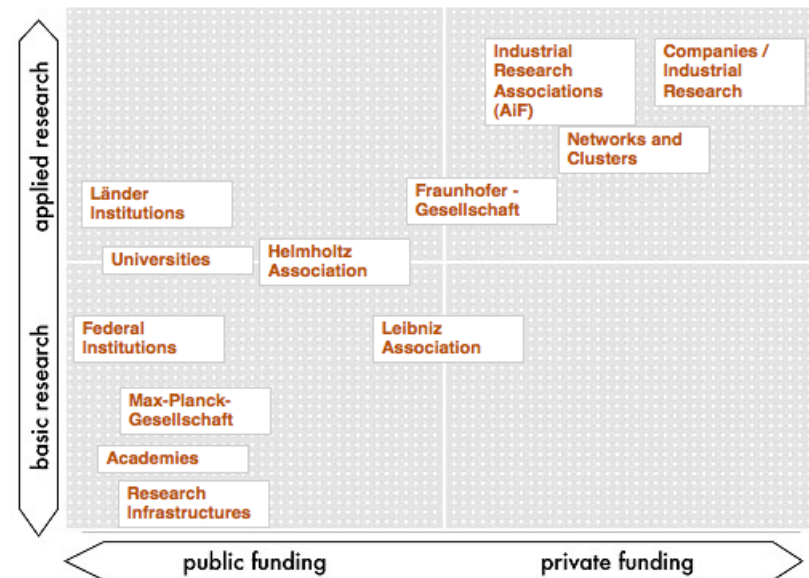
applied research

basic research

Industrial Research Associations (AiF)

Companies / Industrial Research

Networks and Clusters

Länder Institutions

Fraunhofer - Gesellschaft

Universities

Helmholtz Association

Federal Institutions

Leibniz Association

Max-Planck-Gesellschaft

Academies

Research Infrastructures

public funding

private funding